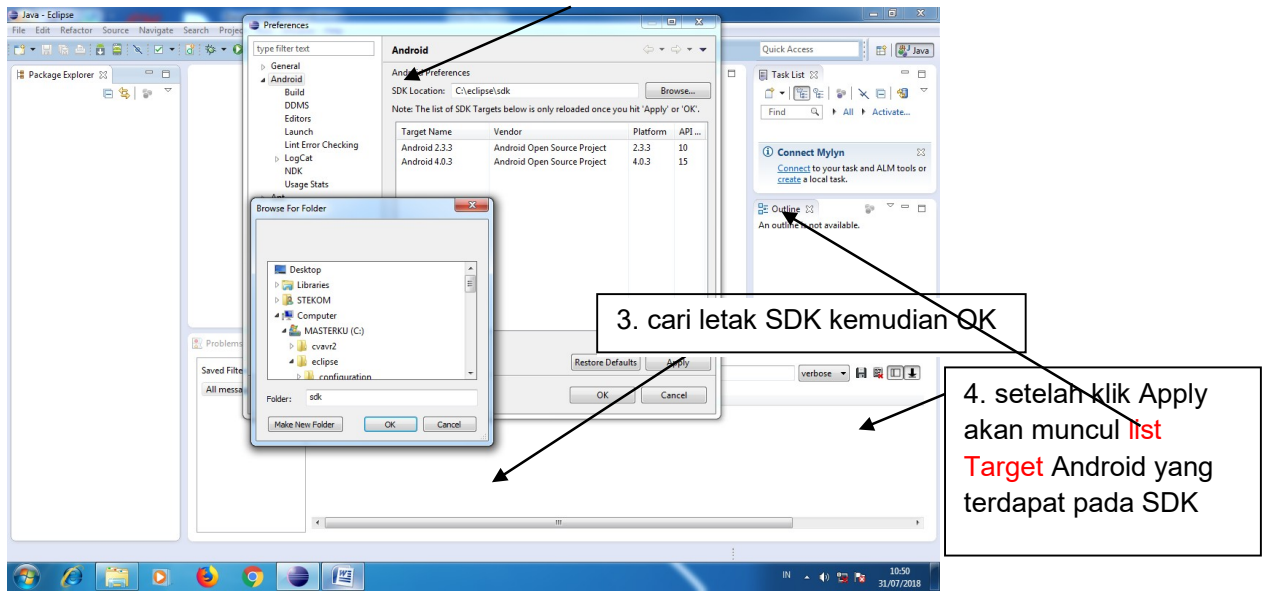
Java - Eclipse
File Edit Refactor Source Navigate Search Proje

Preferences

type filter text
General
Android
Build
DDMS
Editors
Launch
Lint Error Checking
LogCat
NDK
Usage Stats

Android
Android Preferences
SDK Location: C:\eclipse\sdk
Browse...
Note: The list of SDK Targets below is only reloaded once you hit 'Apply' or 'OK'.

| Target Name | Vendor | Platform | API ... |
|---|---|---|---|
| Android 2.3.3 | Android Open Source Project | 2.3.3 | 10 |
| Android 4.0.3 | Android Open Source Project | 4.0.3 | 15 |

Restore Defaults Apply
OK Cancel

Browse For Folder
Desktop
Libraries
STEKOM
Computer
MASTERKU (C:)
cvavr2
eclipse
configuration
Folder: sdk
Make New Folder OK Cancel

Package Explorer
Problems
Saved Filte
All messa

Quick Access
Java
Task List
Find All Activate...
Connect Mylyn
Connect to your task and ALM tools or create a local task.
Outline
An outline is not available.
verbose

3. cari letak SDK kemudian OK

4. setelah klik Apply akan muncul list Target Android yang terdapat pada SDK

IN 10:50 31/07/2018